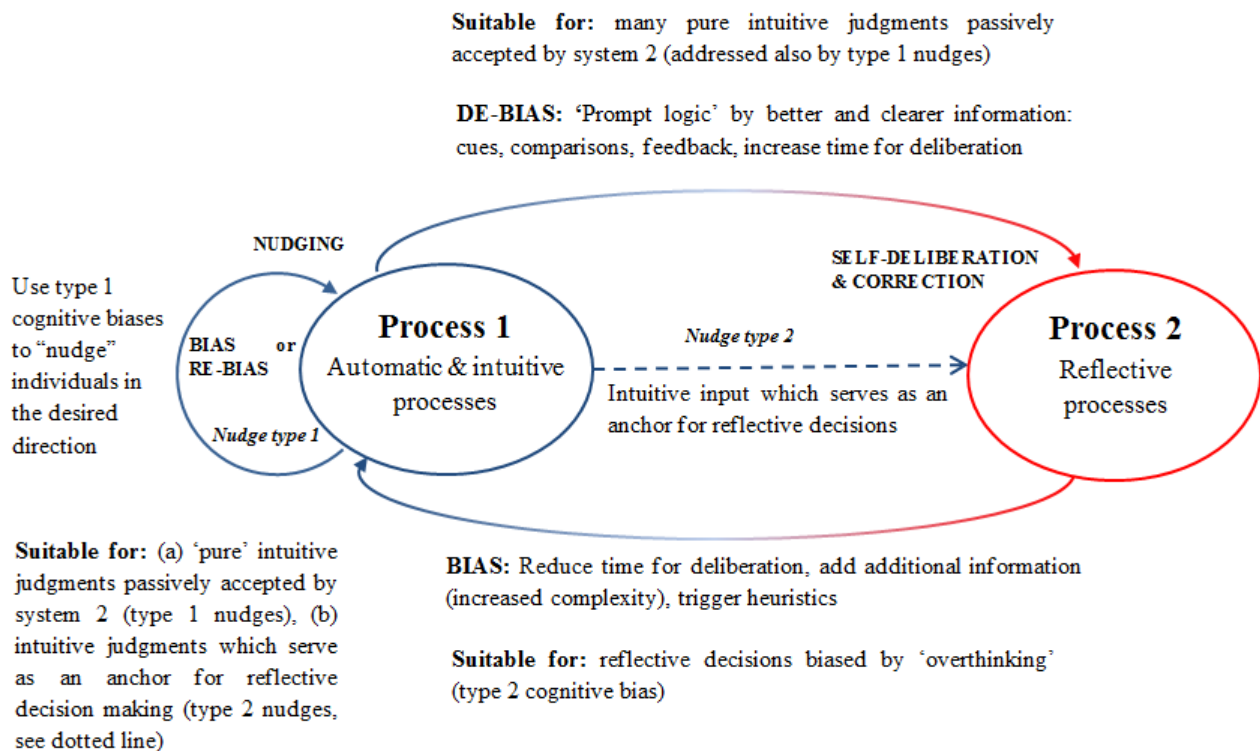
**Suitable for:** many pure intuitive judgments passively accepted by system 2 (addressed also by type 1 nudges)

**DE-BIAS:** 'Prompt logic' by better and clearer information: cues, comparisons, feedback, increase time for deliberation

NUDGING

SELF-DELIBERATION & CORRECTION

Use type 1 cognitive biases to "nudge" individuals in the desired direction

BIAS or RE-BIAS

Nudge type 1

**Process 1**
Automatic & intuitive processes

Nudge type 2

Intuitive input which serves as an anchor for reflective decisions

**Process 2**
Reflective processes

**Suitable for:** (a) 'pure' intuitive judgments passively accepted by system 2 (type 1 nudges), (b) intuitive judgments which serve as an anchor for reflective decision making (type 2 nudges, see dotted line)

**BIAS:** Reduce time for deliberation, add additional information (increased complexity), trigger heuristics

**Suitable for:** reflective decisions biased by 'overthinking' (type 2 cognitive bias)